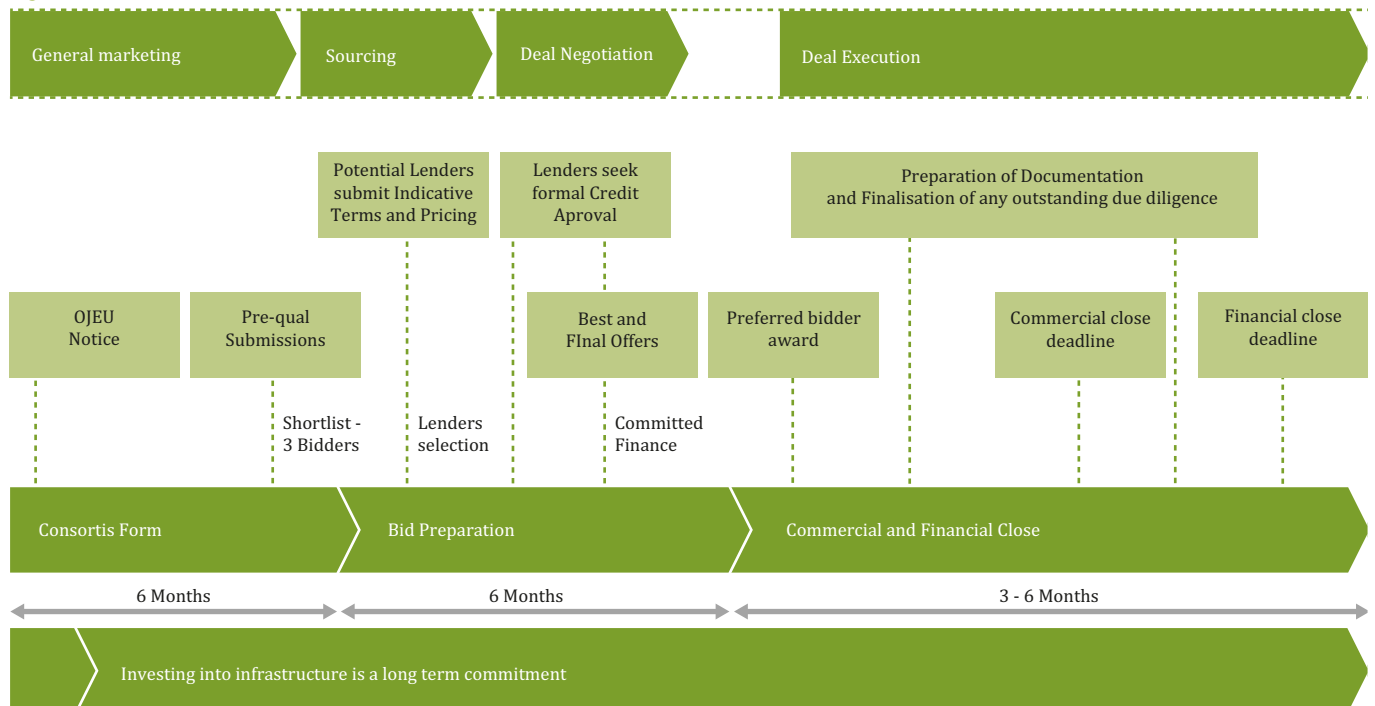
General marketing

Sourcing

Deal Negotiation

Deal Execution

Potential Lenders submit Indicative Terms and Pricing

Lenders seek formal Credit Aproval

Preparation of Documentation and Finalisation of any outstanding due diligence

OJEU Notice

Pre-qual Submissions

Best and FInal Offers

Preferred bidder award

Commercial close deadline

Financial close deadline

Shortlist - 3 Bidders

Lenders selection

Committed Finance

Consortis Form

Bid Preparation

Commercial and Financial Close

6 Months

6 Months

3 - 6 Months

Investing into infrastructure is a long term commitment